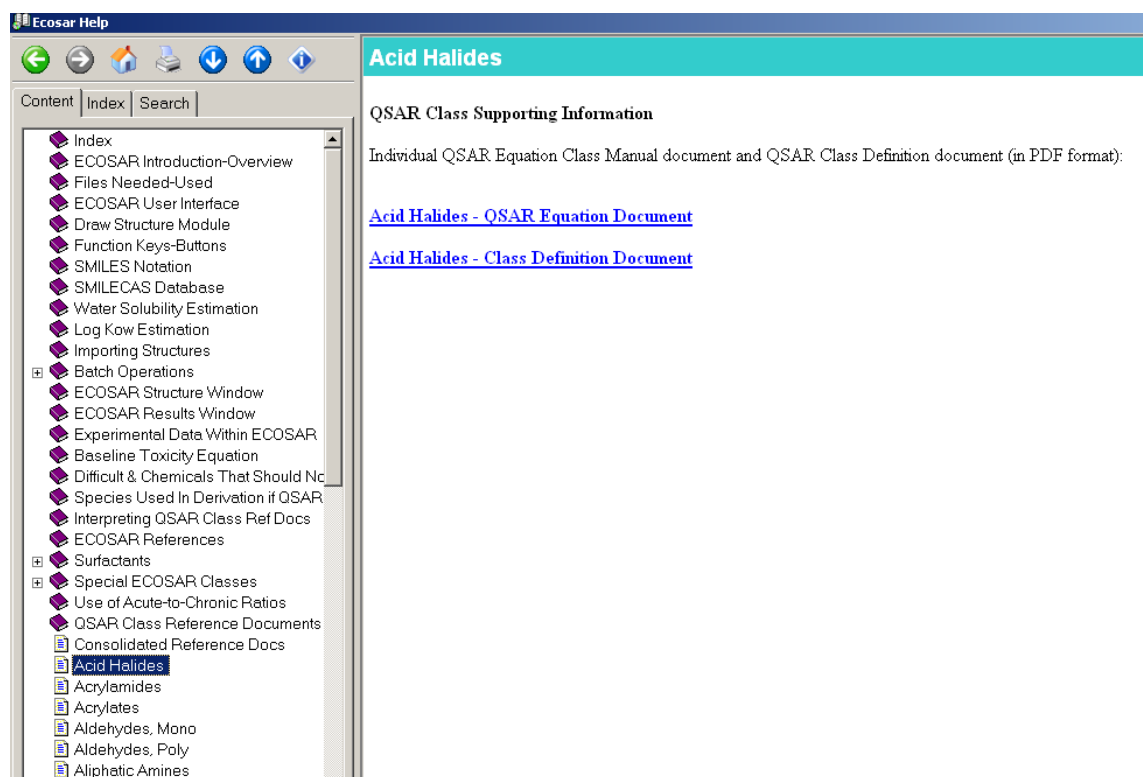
Ecosar Help

Content | Index | Search

Index
ECOSAR Introduction-Overview
Files Needed-Used
ECOSAR User Interface
Draw Structure Module
Function Keys-Buttons
SMILES Notation
SMILECAS Database
Water Solubility Estimation
Log Kow Estimation
Importing Structures
Batch Operations
ECOSAR Structure Window
ECOSAR Results Window
Experimental Data Within ECOSAR
Baseline Toxicity Equation
Difficult & Chemicals That Should Nc
Species Used In Derivation if QSAR
Interpreting QSAR Class Ref Docs
ECOSAR References
Surfactants
Special ECOSAR Classes
Use of Acute-to-Chronic Ratios
QSAR Class Reference Documents
Consolidated Reference Docs
Acid Halides
Acrylamides
Acrylates
Aldehydes, Mono
Aldehydes, Poly
Aliphatic Amines

Acid Halides

QSAR Class Supporting Information

Individual QSAR Equation Class Manual document and QSAR Class Definition document (in PDF format):

Acid Halides - QSAR Equation Document

Acid Halides - Class Definition Document